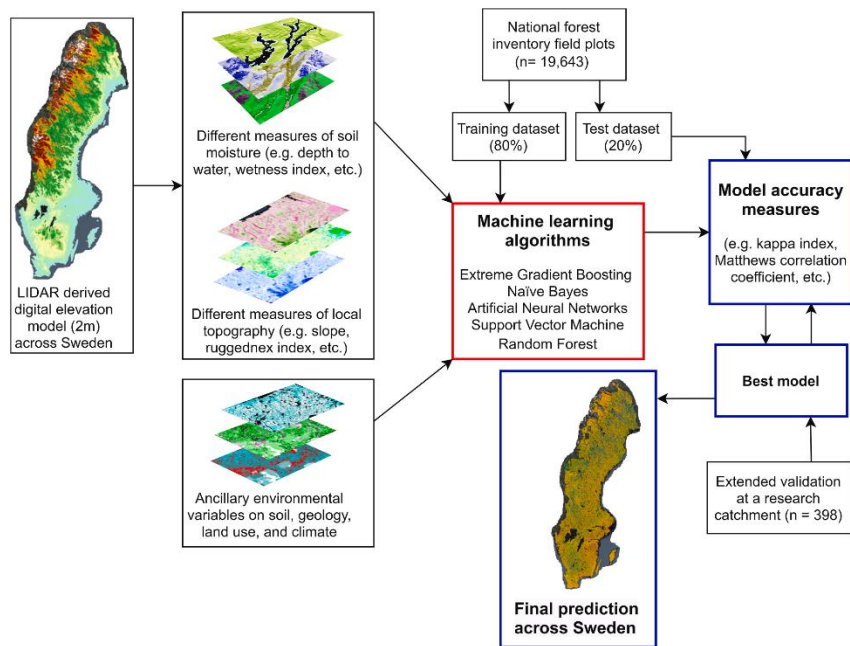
LIDAR derived digital elevation model (2m) across Sweden

Different measures of soil moisture (e.g. depth to water, wetness index, etc.)

Different measures of local topography (e.g. slope, ruggednex index, etc.)

Ancillary environmental variables on soil, geology, land use, and climate

National forest inventory field plots (n= 19,643)

Training dataset (80%)

Test dataset (20%)

Machine learning algorithms

Extreme Gradient Boosting
Naïve Bayes
Artificial Neural Networks
Support Vector Machine
Random Forest

Model accuracy measures

(e.g. kappa index, Matthews correlation coefficient, etc.)

Best model

Extended validation at a research catchment (n = 398)

Final prediction across Sweden